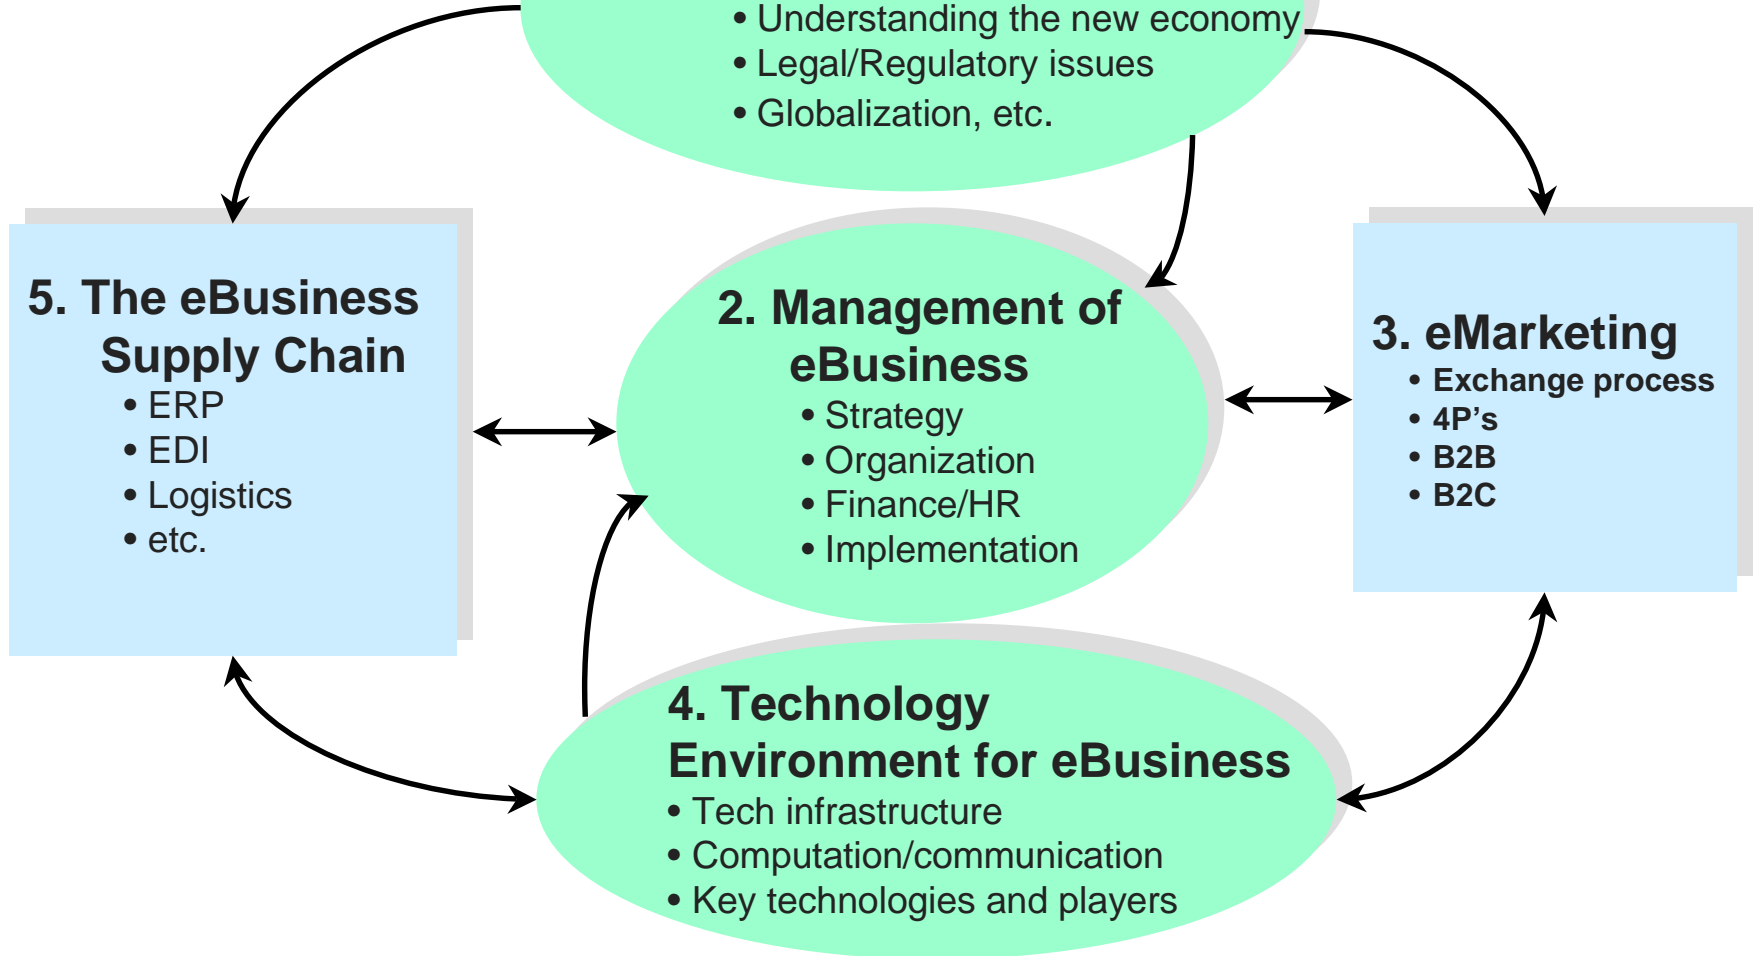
• Understanding the new economy
• Legal/Regulatory issues
• Globalization, etc.

5. The eBusiness Supply Chain
• ERP
• EDI
• Logistics
• etc.

2. Management of eBusiness
• Strategy
• Organization
• Finance/HR
• Implementation

3. eMarketing
• Exchange process
• 4P's
• B2B
• B2C

4. Technology Environment for eBusiness
• Tech infrastructure
• Computation/communication
• Key technologies and players